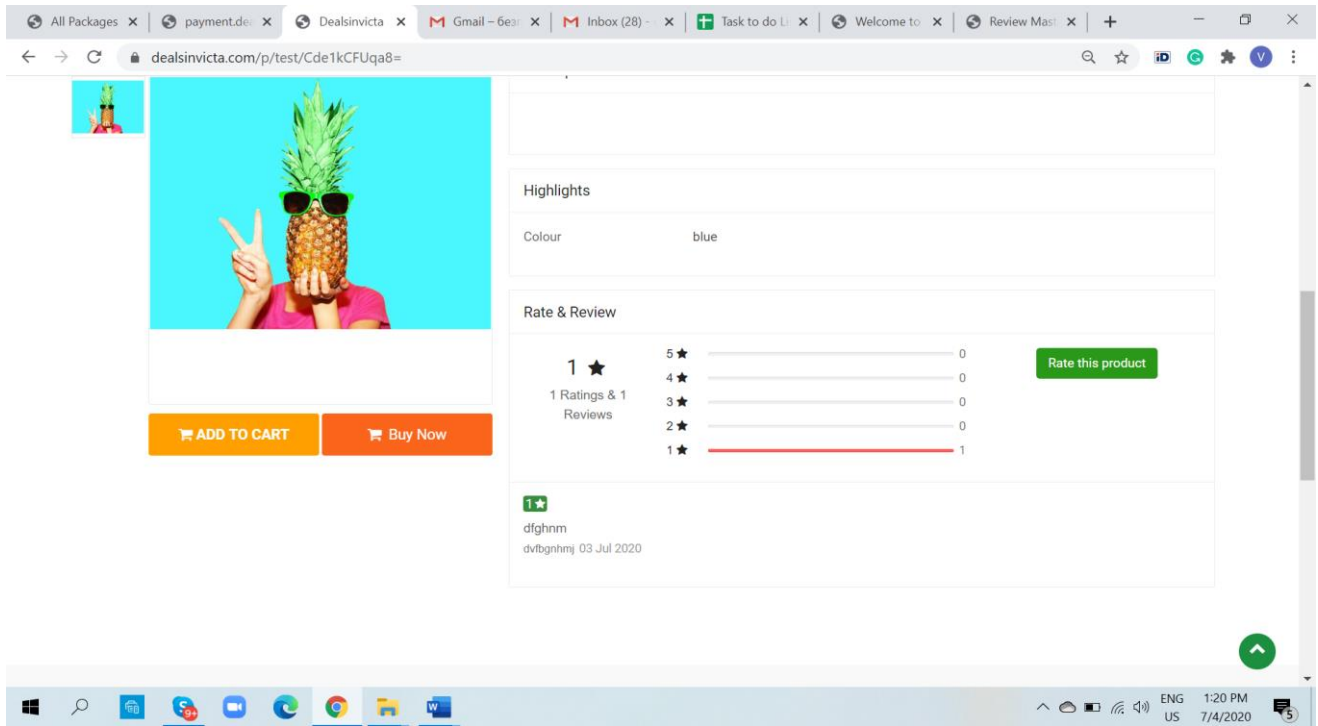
All Packages × | payment.de × | Dealsinvicta × | Gmail – 6ea × | Inbox (28) × | Task to do Li × | Welcome to × | Review Mas × | +

dealsinvicta.com/p/test/Cde1kCFUqa8=

Highlights

| Colour | blue |
|---|---|

Rate & Review

1 ★
1 Ratings & 1 Reviews

5 ★ 0
4 ★ 0
3 ★ 0
2 ★ 0
1 ★ 1

Rate this product

ADD TO CART
Buy Now

1★
dfghnm
dvfbgnhmj 03 Jul 2020

ENG US 1:20 PM 7/4/2020